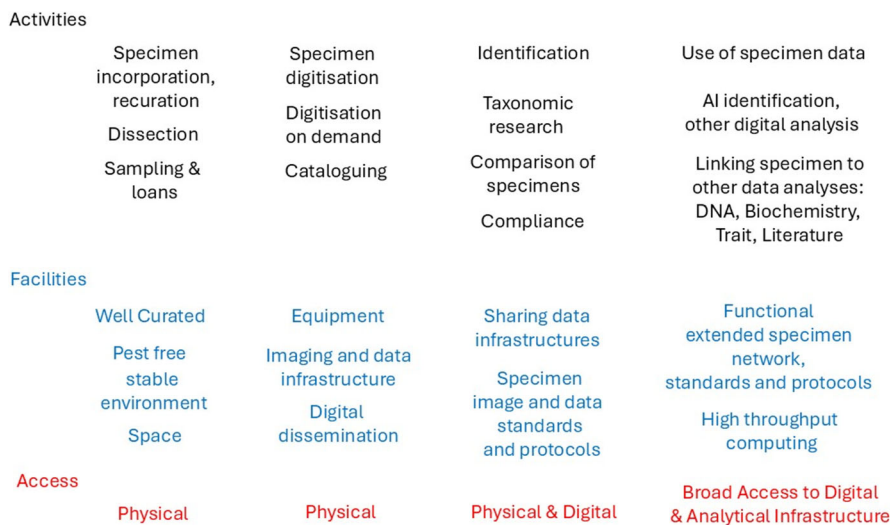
Activities

Specimen incorporation, recuration

Dissection

Sampling & loans

Specimen digitisation

Digitisation on demand

Cataloguing

Identification

Taxonomic research

Comparison of specimens

Compliance

Use of specimen data

AI identification, other digital analysis

Linking specimen to other data analyses: DNA, Biochemistry, Trait, Literature

Facilities

Well Curated

Pest free stable environment

Space

Equipment

Imaging and data infrastructure

Digital dissemination

Sharing data infrastructures

Specimen image and data standards and protocols

Functional extended specimen network, standards and protocols

High throughput computing

Access

Physical

Physical

Physical & Digital

Broad Access to Digital & Analytical Infrastructure